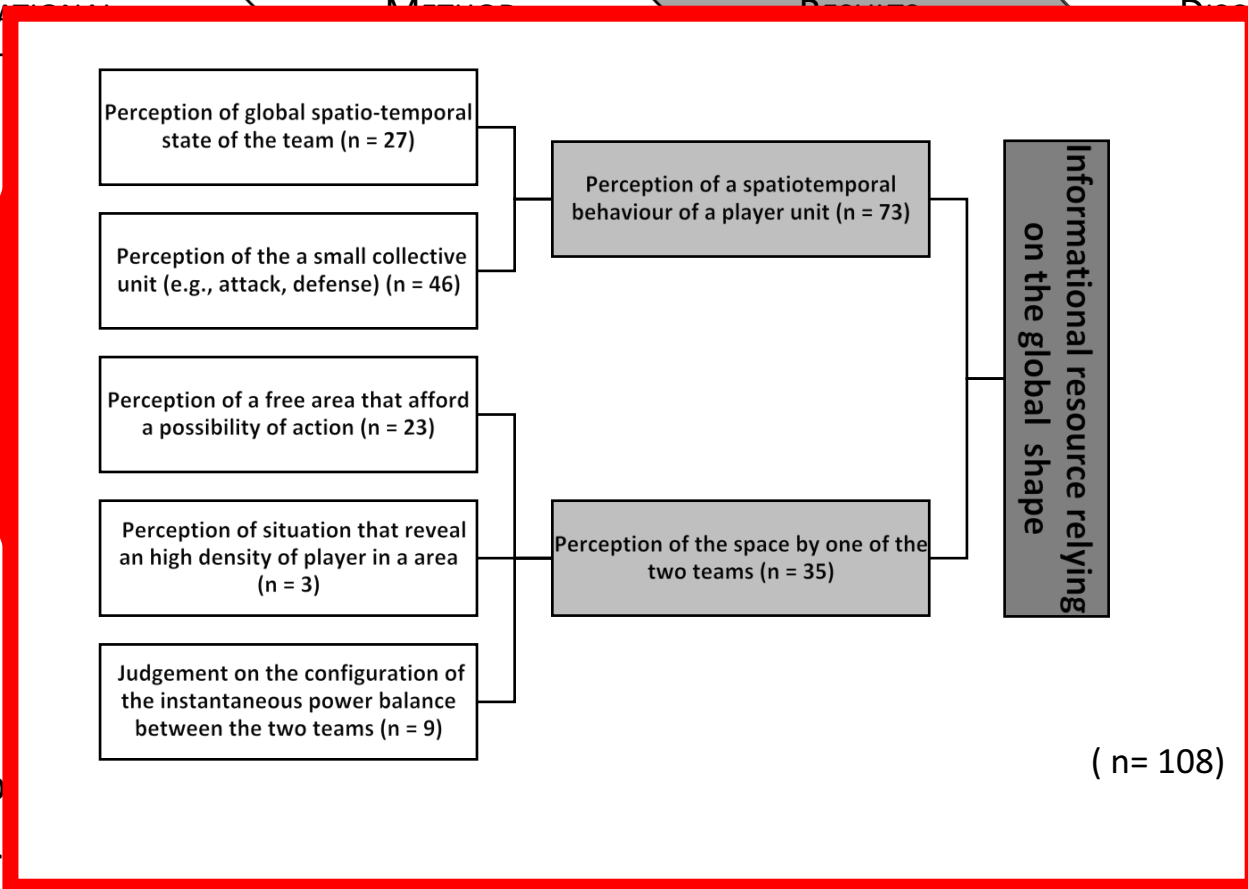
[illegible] METHOD RESULTS DISC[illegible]

Perception of global spatio-temporal state of the team (n = 27)

Perception of the a small collective unit (e.g., attack, defense) (n = 46)

Perception of a spatiotemporal behaviour of a player unit (n = 73)

Perception of a free area that afford a possibility of action (n = 23)

Perception of situation that reveal an high density of player in a area (n = 3)

Judgement on the configuration of the instantaneous power balance between the two teams (n = 9)

Perception of the space by one of the two teams (n = 35)

Informational resource relying on the global shape

( n= 108)